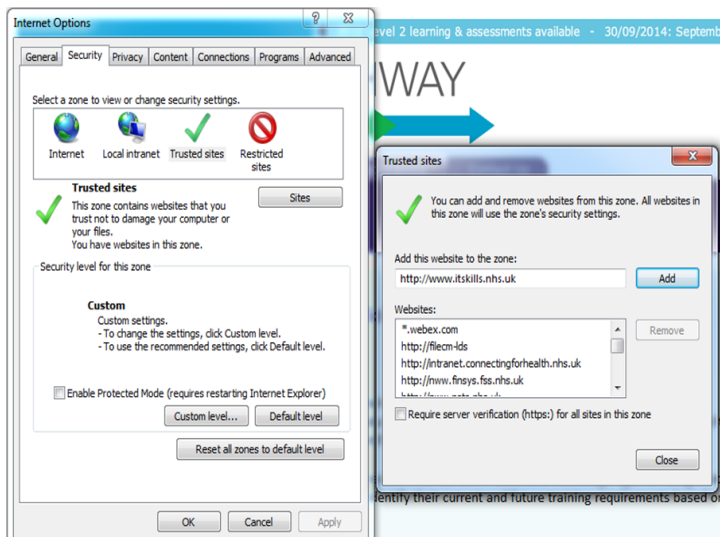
Internet Options

General Security Privacy Content Connections Programs Advanced

Select a zone to view or change security settings.

Internet Local intranet Trusted sites Restricted sites

Trusted sites

This zone contains websites that you trust not to damage your computer or your files.
You have websites in this zone.

Sites

Security level for this zone

Custom
Custom settings.
- To change the settings, click Custom level.
- To use the recommended settings, click Default level.

Enable Protected Mode (requires restarting Internet Explorer)

Custom level... Default level

Reset all zones to default level

OK Cancel Apply

evel 2 learning & assessments available - 30/09/2014: Septemb

WAY

Trusted sites

You can add and remove websites from this zone. All websites in this zone will use the zone's security settings.

Add this website to the zone:

http://www.itskills.nhs.uk

Add

Websites:

*.webex.com
http://filecm-lds
http://intranet.connectingforhealth.nhs.uk
http://nww.finsys.fss.nhs.uk
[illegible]

Remove

Require server verification (https:) for all sites in this zone

Close

entify their current and future training requirements based o